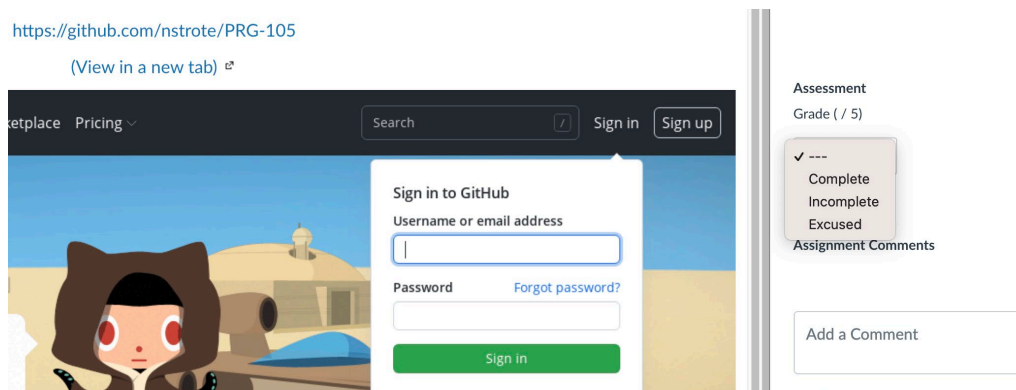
https://github.com/nstrote/PRG-105

(View in a new tab)

etplace Pricing

Search /

Sign in Sign up

Sign in to GitHub

Username or email address

Password Forgot password?

Sign in

Assessment

Grade ( / 5)

✓ ---
Complete
Incomplete
Excused

Assignment Comments

Add a Comment